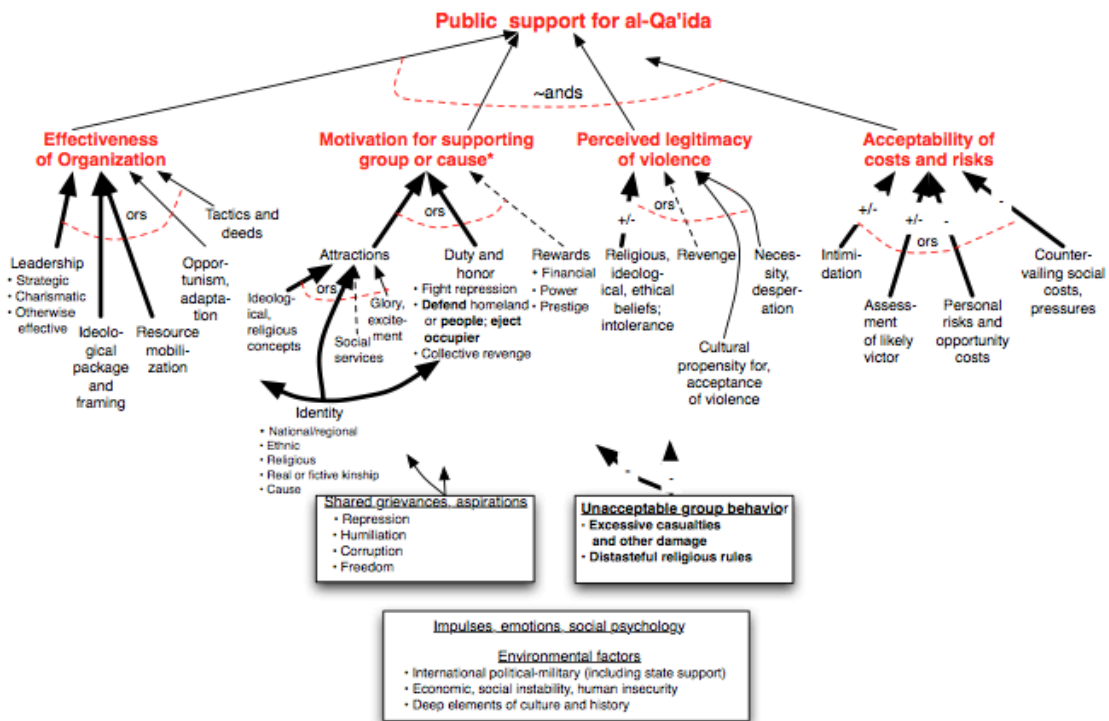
Public support for al-Qa'ida

~ands

Effectiveness of Organization

ors

Tactics and deeds

Leadership
• Strategic
• Charismatic
• Otherwise effective

Ideological package and framing

Resource mobilization

Opportunism, adaptation

Motivation for supporting group or cause*

ors

Attractions

ors

Ideological, religious concepts

Social services

Glory, excitement

Duty and honor
• Fight repression
• **Defend** homeland or **people; eject occupier**
• Collective revenge

Rewards
• Financial
• Power
• Prestige

Identity
• National/regional
• Ethnic
• Religious
• Real or fictive kinship
• Cause

Perceived legitimacy of violence

ors

+/-

Religious, ideological, ethical beliefs; intolerance

Revenge

Necessity, desperation

Cultural propensity for, acceptance of violence

Acceptability of costs and risks

+/-

+/-

-

-

ors

Intimidation

Assessment of likely victor

Personal risks and opportunity costs

Countervailing social costs, pressures

Shared grievances, aspirations
• Repression
• Humiliation
• Corruption
• Freedom

-

-

Unacceptable group behavior
• **Excessive casualties and other damage**
• **Distasteful religious rules**

Impulses, emotions, social psychology

Environmental factors
• International political-military (including state support)
• Economic, social instability, human insecurity
• Deep elements of culture and history